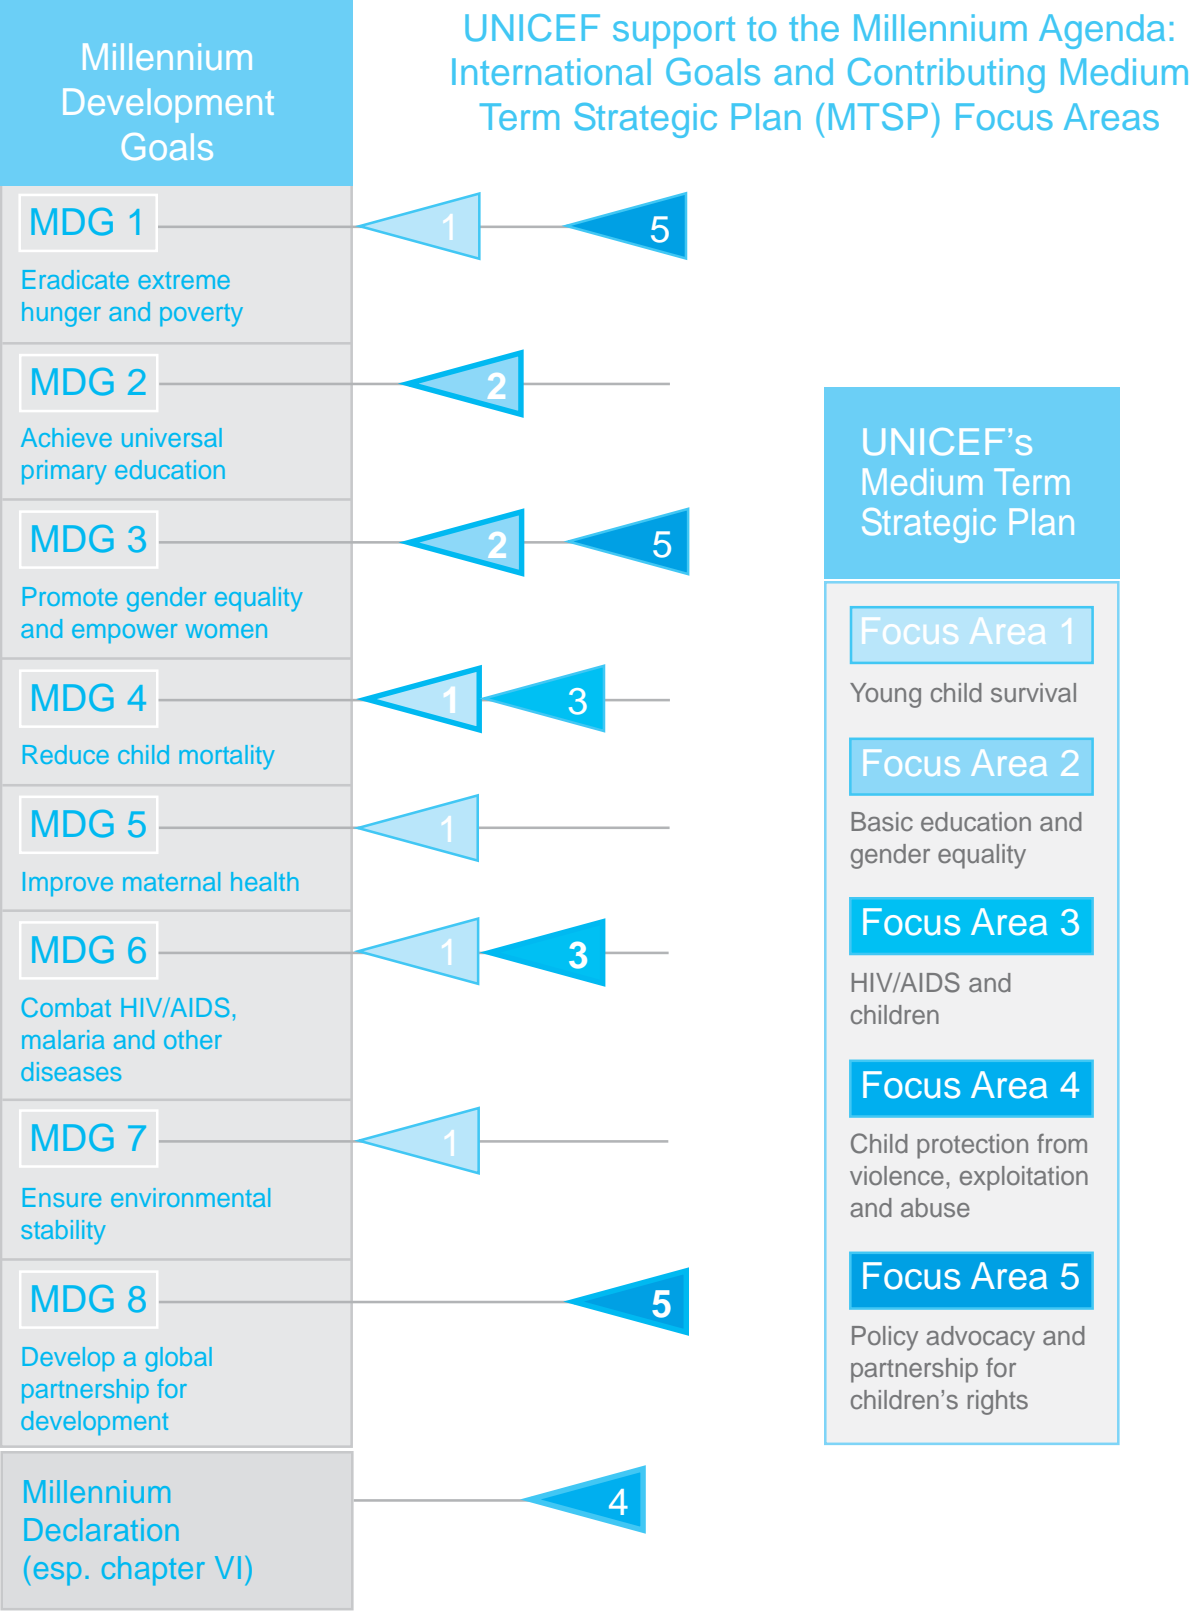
Millennium Development Goals

UNICEF support to the Millennium Agenda: International Goals and Contributing Medium Term Strategic Plan (MTSP) Focus Areas

MDG 1
Eradicate extreme hunger and poverty

1
5

MDG 2
Achieve universal primary education

2

MDG 3
Promote gender equality and empower women

2
5

MDG 4
Reduce child mortality

1
3

MDG 5
Improve maternal health

1

MDG 6
Combat HIV/AIDS, malaria and other diseases

1
3

MDG 7
Ensure environmental stability

1

MDG 8
Develop a global partnership for development

5

Millennium Declaration (esp. chapter VI)

4

UNICEF's Medium Term Strategic Plan

Focus Area 1
Young child survival

Focus Area 2
Basic education and gender equality

Focus Area 3
HIV/AIDS and children

Focus Area 4
Child protection from violence, exploitation and abuse

Focus Area 5
Policy advocacy and partnership for children's rights